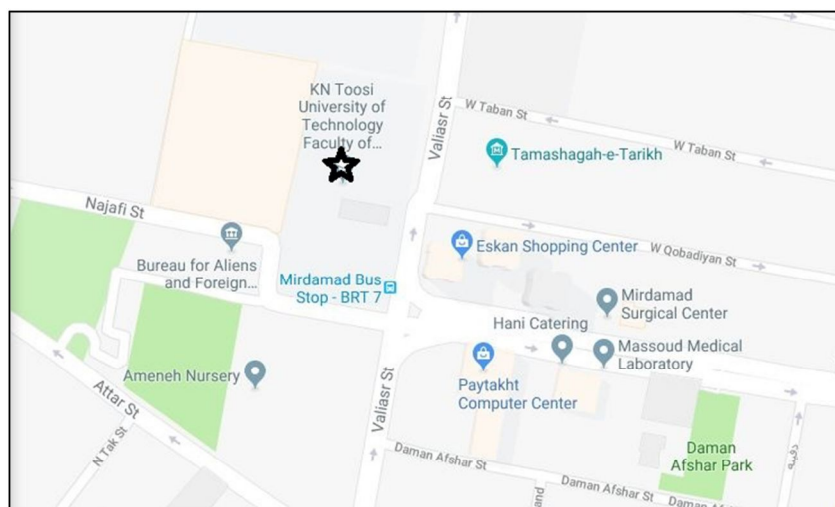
KN Toosi University of Technology Faculty of...

W Taban St

W Taban St

Valiasr St

Tamashagah-e-Tarikh

Najafi St

Eskan Shopping Center

W Qobadiyan St

Bureau for Aliens and Foreign...

Mirdamad Bus Stop - BRT 7

Mirdamad Surgical Center

Hani Catering

Massoud Medical Laboratory

Ameneh Nursery

Attar St

Paytakht Computer Center

Valiasr St

N Tak St

Daman Afshar St

Daman Afshar St

Daman Afshar Park

Daman

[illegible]

and